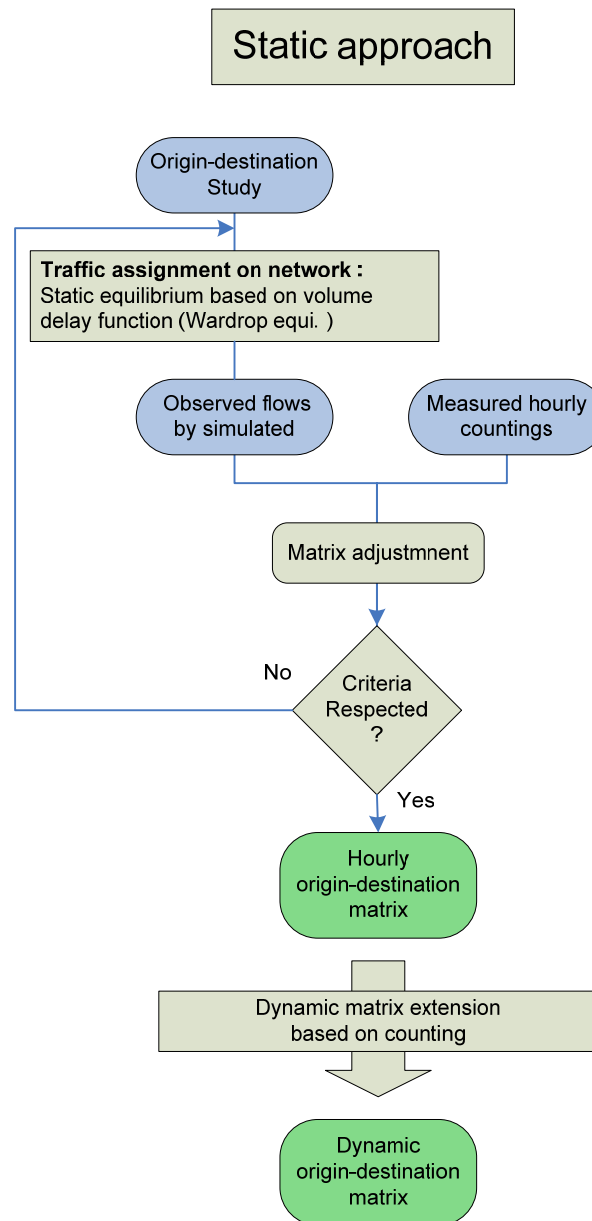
Static approach

Origin-destination Study

Traffic assignment on network :
Static equilibrium based on volume delay function (Wardrop equi. )

Observed flows by simulated

Measured hourly countings

Matrix adjustmnent

No

Criteria Respected ?

Yes

Hourly origin-destination matrix

Dynamic matrix extension based on counting

Dynamic origin-destination matrix